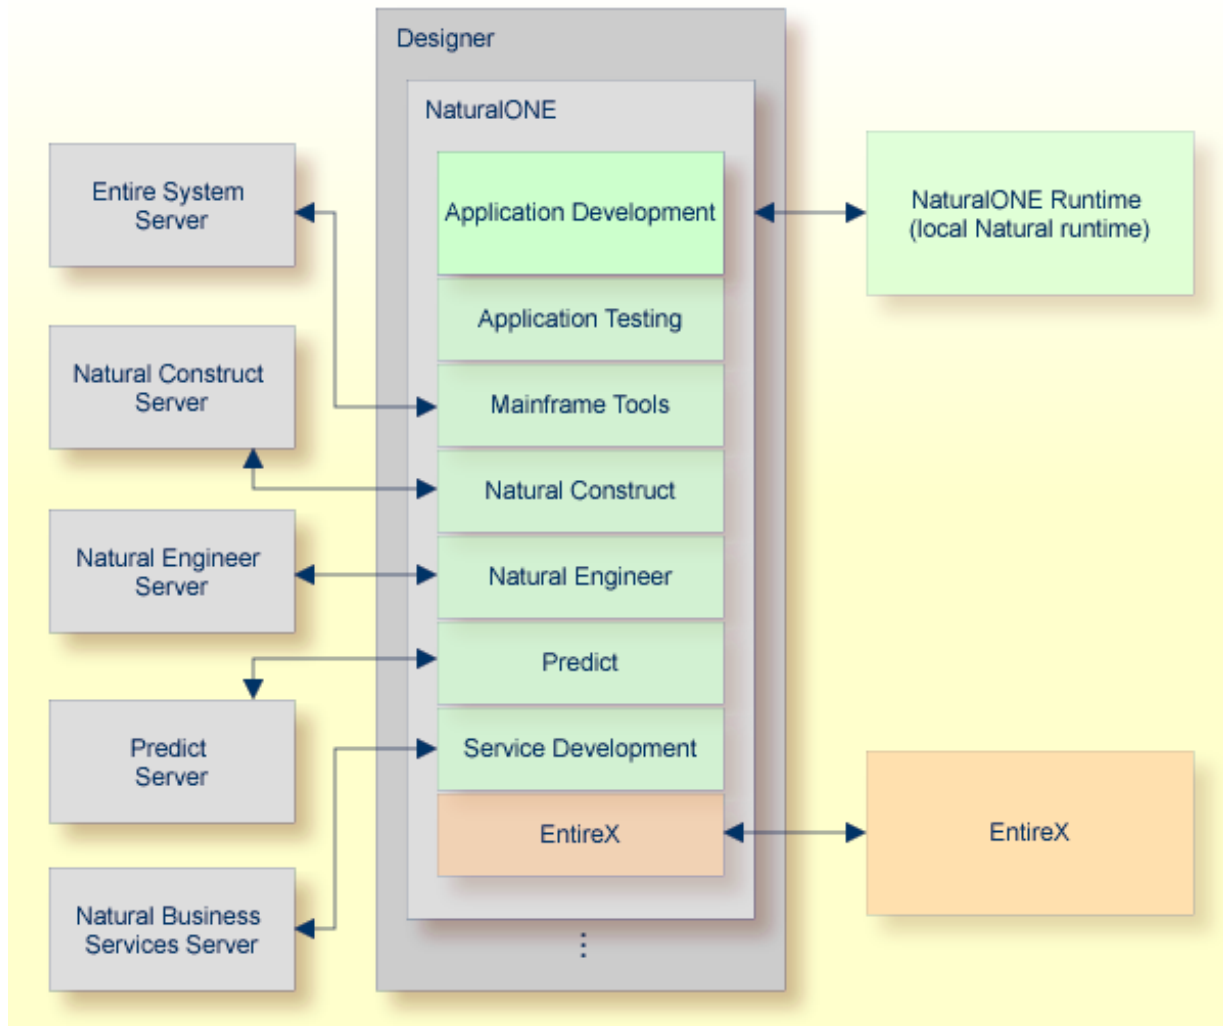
Designer

NaturalONE

Entire System Server

Application Development

NaturalONE Runtime (local Natural runtime)

Application Testing

Natural Construct Server

Mainframe Tools

Natural Construct

Natural Engineer Server

Natural Engineer

Predict

Predict Server

Service Development

EntireX

EntireX

Natural Business Services Server

⋮